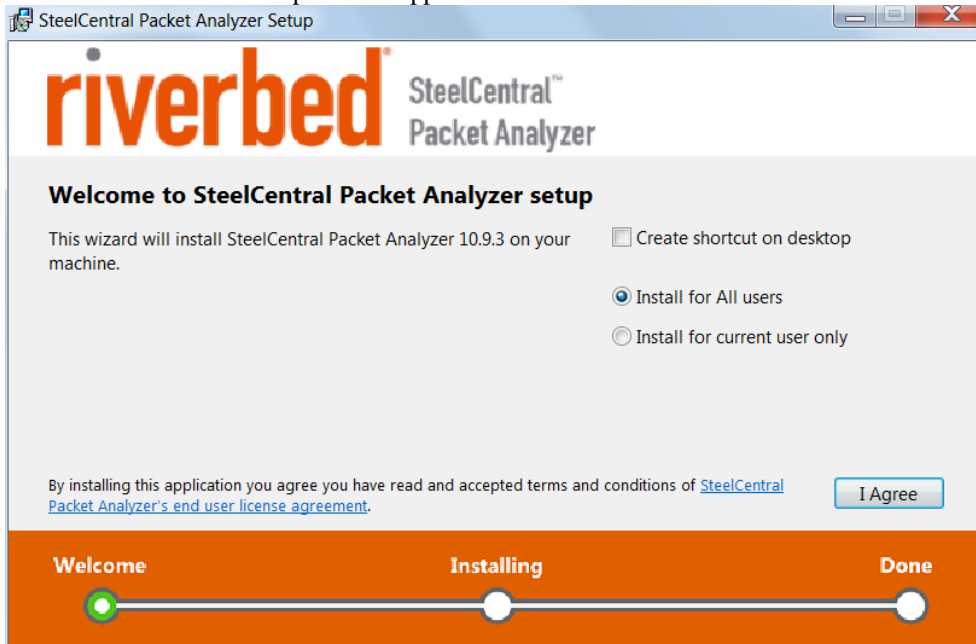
SteelCentral Packet Analyzer Setup

riverbed® SteelCentral™ Packet Analyzer

Welcome to SteelCentral Packet Analyzer setup

This wizard will install SteelCentral Packet Analyzer 10.9.3 on your machine.

Create shortcut on desktop

Install for All users

Install for current user only

By installing this application you agree you have read and accepted terms and conditions of SteelCentral Packet Analyzer's end user license agreement.

I Agree

Welcome

Installing

Done